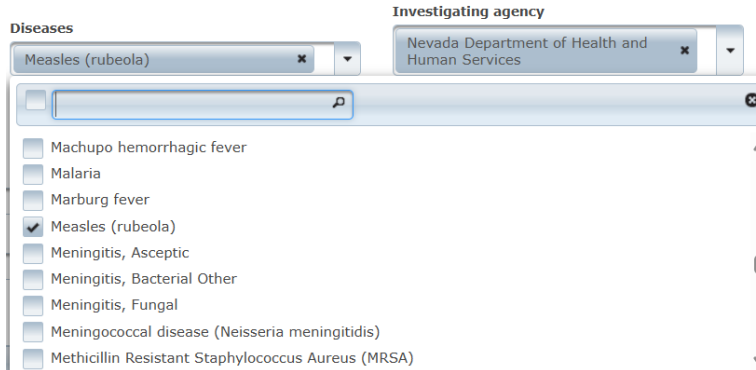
Diseases

Measles (rubeola) ✖

Investigating agency

Nevada Department of Health and Human Services ✖

Machupo hemorrhagic fever
Malaria
Marburg fever
Measles (rubeola)
Meningitis, Asceptic
Meningitis, Bacterial Other
Meningitis, Fungal
Meningococcal disease (Neisseria meningitidis)
Methicillin Resistant Staphylococcus Aureus (MRSA)